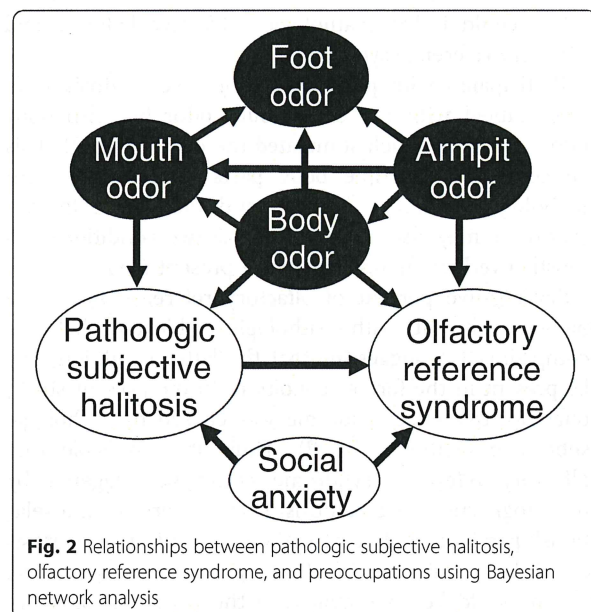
Foot odor

Mouth odor

Armpit odor

Body odor

Pathologic subjective halitosis

Olfactory reference syndrome

Social anxiety

**Fig. 2** Relationships between pathologic subjective halitosis, olfactory reference syndrome, and preoccupations using Bayesian network analysis